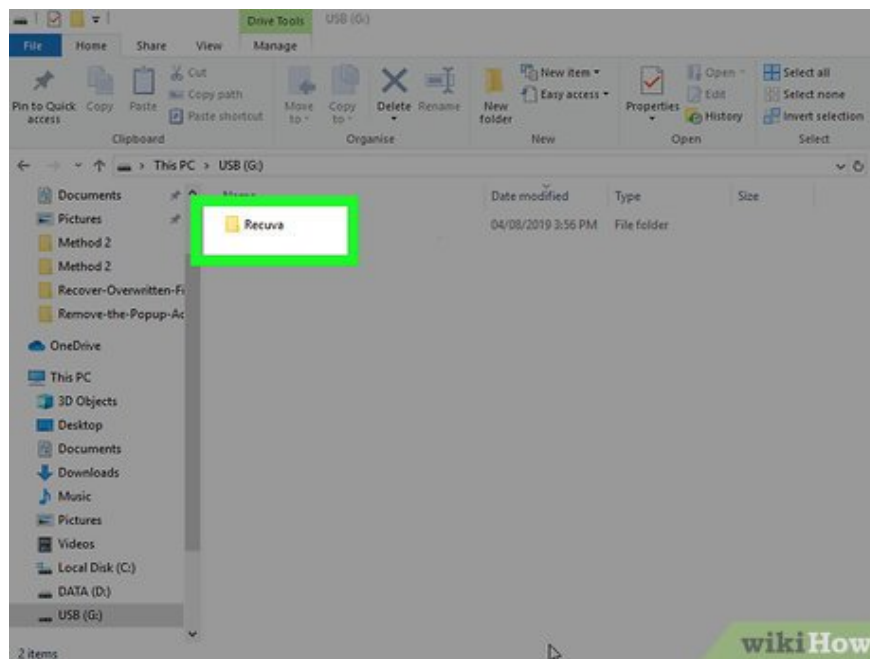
Drive Tools USB (G:)

File Home Share View Manage

Pin to Quick access Copy Paste Cut Copy path Paste shortcut
Clipboard

Move to Copy to Delete Rename
Organise

New folder New item Easy access
New

Properties Open Edit History
Open

Select all Select none Invert selection
Select

This PC > USB (G:)

Documents
Pictures
Method 2
Method 2
Recover-Overwritten-Fi
Remove-the-Popup-Ac
OneDrive
This PC
3D Objects
Desktop
Documents
Downloads
Music
Pictures
Videos
Local Disk (C:)
DATA (D:)
USB (G:)

Name
Date modified
Type
Size

| Name | Date modified | Type | Size |
|---|---|---|---|
| Recuva | 04/08/2019 3:56 PM | File folder | |

2 items

wikiHow